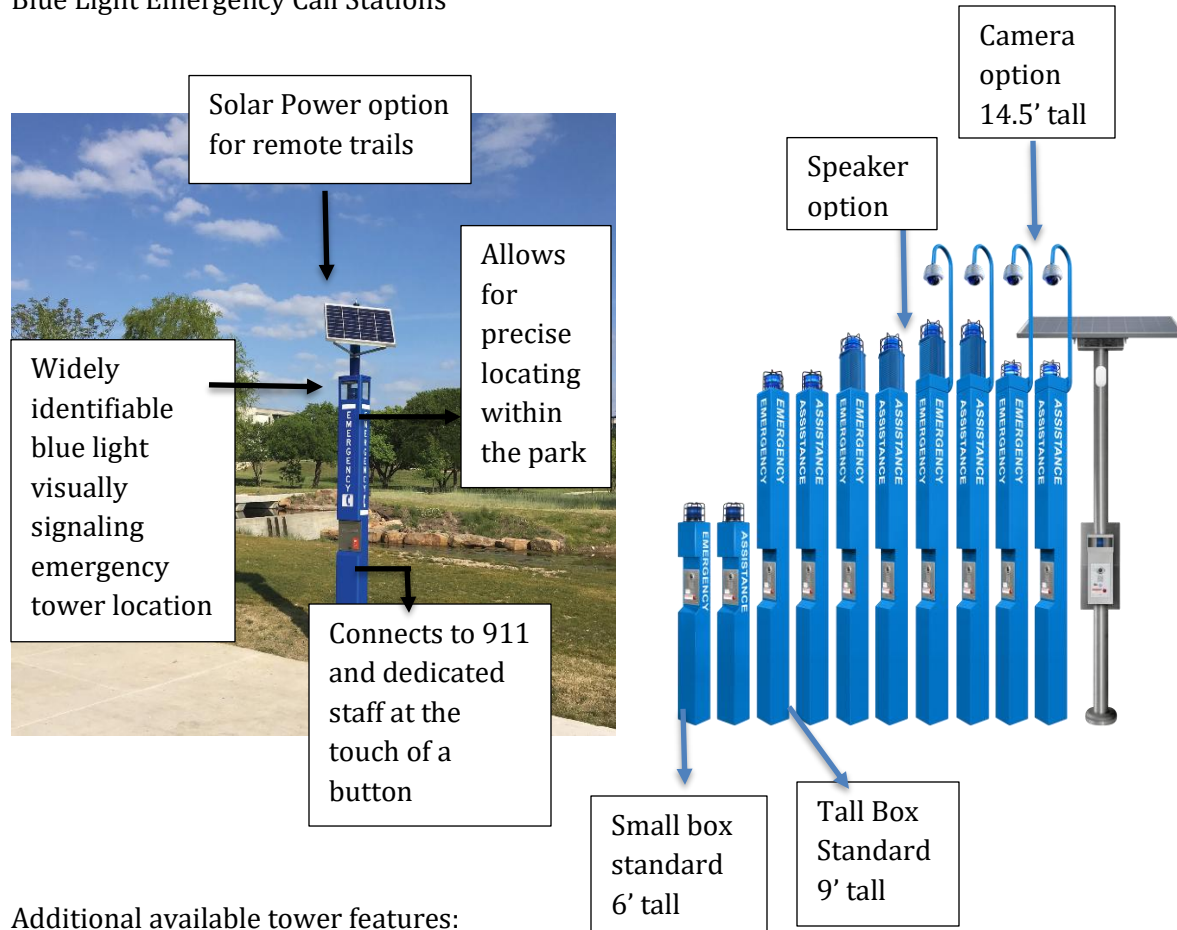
Blue Light Emergency Call Stations

Solar Power option for remote trails

Widely identifiable blue light visually signaling emergency tower location

Allows for precise locating within the park

EMERGENCY

Connects to 911 and dedicated staff at the touch of a button

Camera option 14.5' tall

Speaker option

EMERGENCY ASSISTANCE EMERGENCY ASSISTANCE EMERGENCY ASSISTANCE EMERGENCY ASSISTANCE EMERGENCY ASSISTANCE EMERGENCY ASSISTANCE

Small box standard 6' tall

Tall Box Standard 9' tall

Additional available tower features: